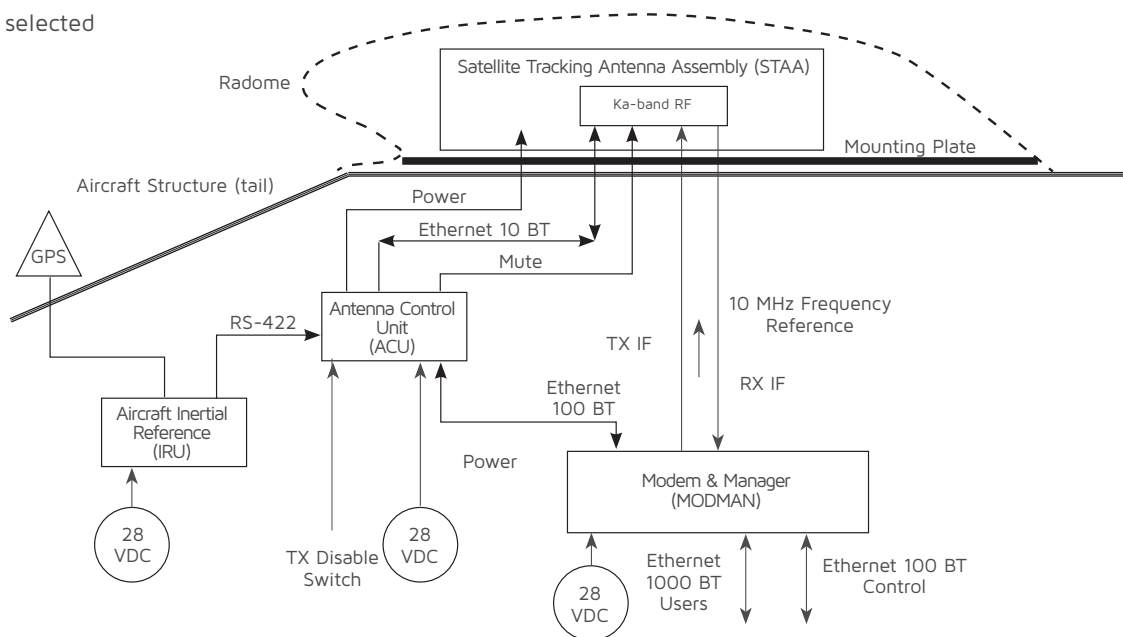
selected

Radome

Satellite Tracking Antenna Assembly (STAA)

Ka-band RF

Mounting Plate

Aircraft Structure (tail)

Power

Ethernet 10 BT

Mute

GPS

RS-422

Antenna Control Unit (ACU)

10 MHz Frequency Reference

TX IF

RX IF

Ethernet 100 BT

Aircraft Inertial Reference (IRU)

Power

Modem & Manager (MODMAN)

28 VDC

TX Disable Switch

28 VDC

28 VDC

Ethernet 1000 BT Users

Ethernet 100 BT Control